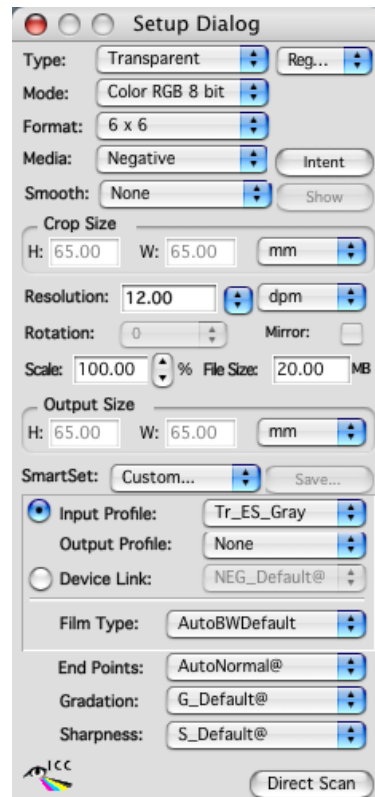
Setup Dialog

Type: Transparent Reg...

Mode: Color RGB 8 bit

Format: 6 x 6

Media: Negative Intent

Smooth: None Show

Crop Size

H: 65.00 W: 65.00 mm

Resolution: 12.00 dpm

Rotation: 0 Mirror:

Scale: 100.00 % File Size: 20.00 MB

Output Size

H: 65.00 W: 65.00 mm

SmartSet: Custom... Save...

Input Profile: Tr_ES_Gray

Output Profile: None

Device Link: NEG_Default@

Film Type: AutoBWDefault

End Points: AutoNormal@

Gradation: G_Default@

Sharpness: S_Default@

ICC

Direct Scan